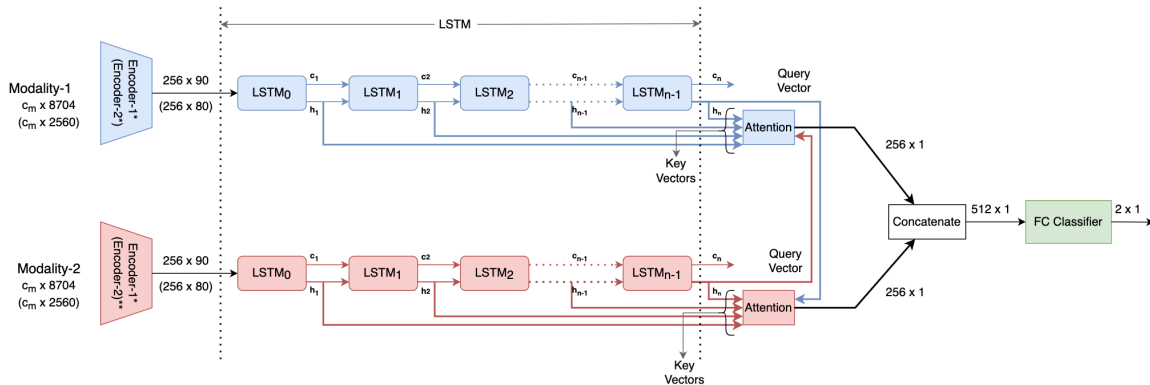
LSTM

Modality-1
$c_m$ x 8704
($c_m$ x 2560)

Encoder-1*
(Encoder-2*)

256 x 90
(256 x 80)

LSTM$_0$
$c_1$
$h_1$
LSTM$_1$
c2
h2
LSTM$_2$
$c_{n-1}$
$h_{n-1}$
LSTM$_{n-1}$
$c_n$
$h_n$
Query Vector
Attention
Key Vectors

256 x 1

Concatenate
512 x 1
FC Classifier
2 x 1

Modality-2
$c_m$ x 8704
($c_m$ x 2560)

Encoder-1*
(Encoder-2)**

256 x 90
(256 x 80)

LSTM$_0$
$c_1$
$h_1$
LSTM$_1$
c2
h2
LSTM$_2$
$c_{n-1}$
$h_{n-1}$
LSTM$_{n-1}$
$c_n$
$h_n$
Query Vector
Attention
Key Vectors

256 x 1